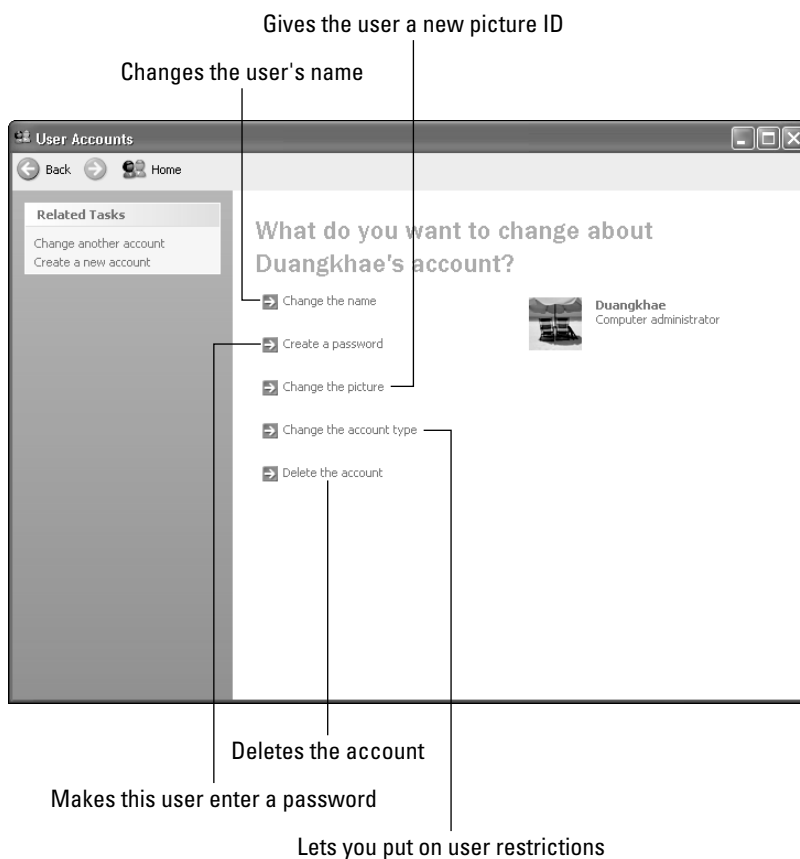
Gives the user a new picture ID

Changes the user's name

User Accounts

Back

Home

Related Tasks

Change another account
Create a new account

What do you want to change about Duangkhae's account?

Change the name

Create a password

Change the picture

Change the account type

Delete the account

Duangkhae
Computer administrator

Deletes the account

Makes this user enter a password

Lets you put on user restrictions